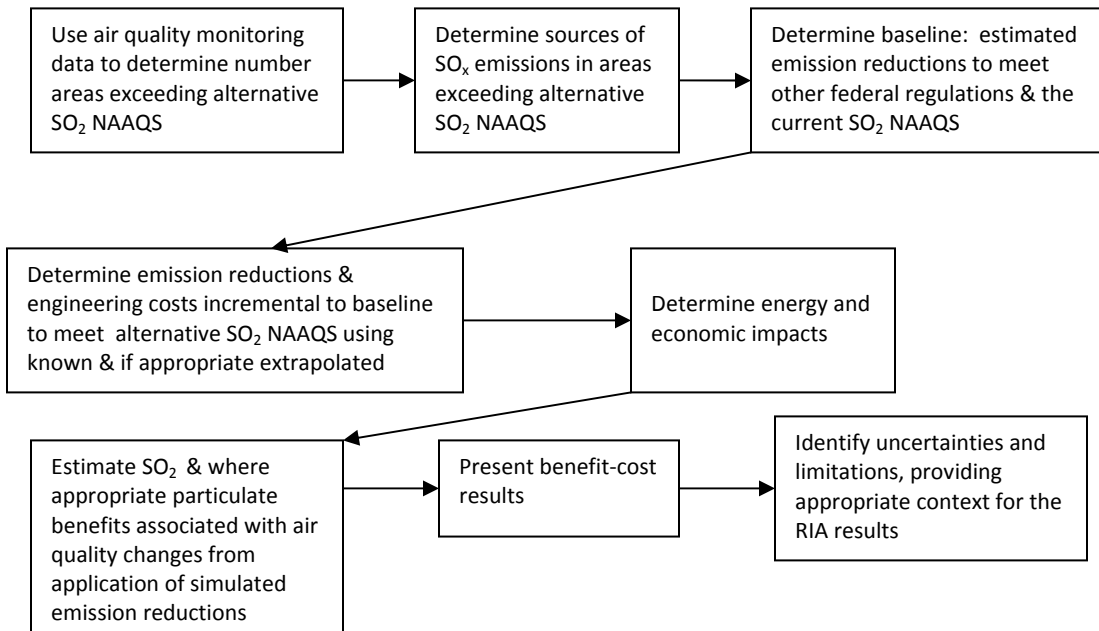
Use air quality monitoring data to determine number areas exceeding alternative $SO_2$ NAAQS

Determine sources of $SO_x$ emissions in areas exceeding alternative $SO_2$ NAAQS

Determine baseline: estimated emission reductions to meet other federal regulations & the current $SO_2$ NAAQS

Determine emission reductions & engineering costs incremental to baseline to meet alternative $SO_2$ NAAQS using known & if appropriate extrapolated

Determine energy and economic impacts

Estimate $SO_2$ & where appropriate particulate benefits associated with air quality changes from application of simulated emission reductions

Present benefit-cost results

Identify uncertainties and limitations, providing appropriate context for the RIA results